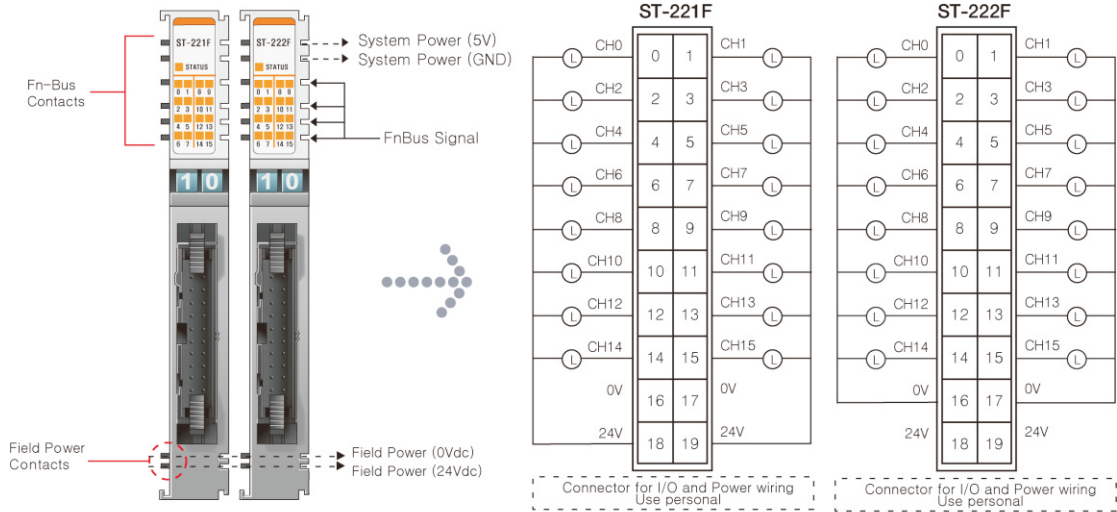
ST-221F
ST-222F
STATUS
STATUS
0 1 8 9
2 3 10 11
4 5 12 13
6 7 14 15
0 1 8 9
2 3 10 11
4 5 12 13
6 7 14 15
1 0
1 0

Fn-Bus Contacts

System Power (5V)
System Power (GND)
FnBus Signal

Field Power Contacts

Field Power (0Vdc)
Field Power (24Vdc)

ST-221F

| CH0 | 0 | 1 | CH1 |
|---|---|---|---|
| CH2 | 2 | 3 | CH3 |
| CH4 | 4 | 5 | CH5 |
| CH6 | 6 | 7 | CH7 |
| CH8 | 8 | 9 | CH9 |
| CH10 | 10 | 11 | CH11 |
| CH12 | 12 | 13 | CH13 |
| CH14 | 14 | 15 | CH15 |
| 0V | 16 | 17 | 0V |
| 24V | 18 | 19 | 24V |

L L L L L L L L L L L L L L L L

Connector for I/O and Power wiring
Use personal

ST-222F

| CH0 | 0 | 1 | CH1 |
|---|---|---|---|
| CH2 | 2 | 3 | CH3 |
| CH4 | 4 | 5 | CH5 |
| CH6 | 6 | 7 | CH7 |
| CH8 | 8 | 9 | CH9 |
| CH10 | 10 | 11 | CH11 |
| CH12 | 12 | 13 | CH13 |
| CH14 | 14 | 15 | CH15 |
| 0V | 16 | 17 | 0V |
| 24V | 18 | 19 | 24V |

L L L L L L L L L L L L L L L L

Connector for I/O and Power wiring
Use personal